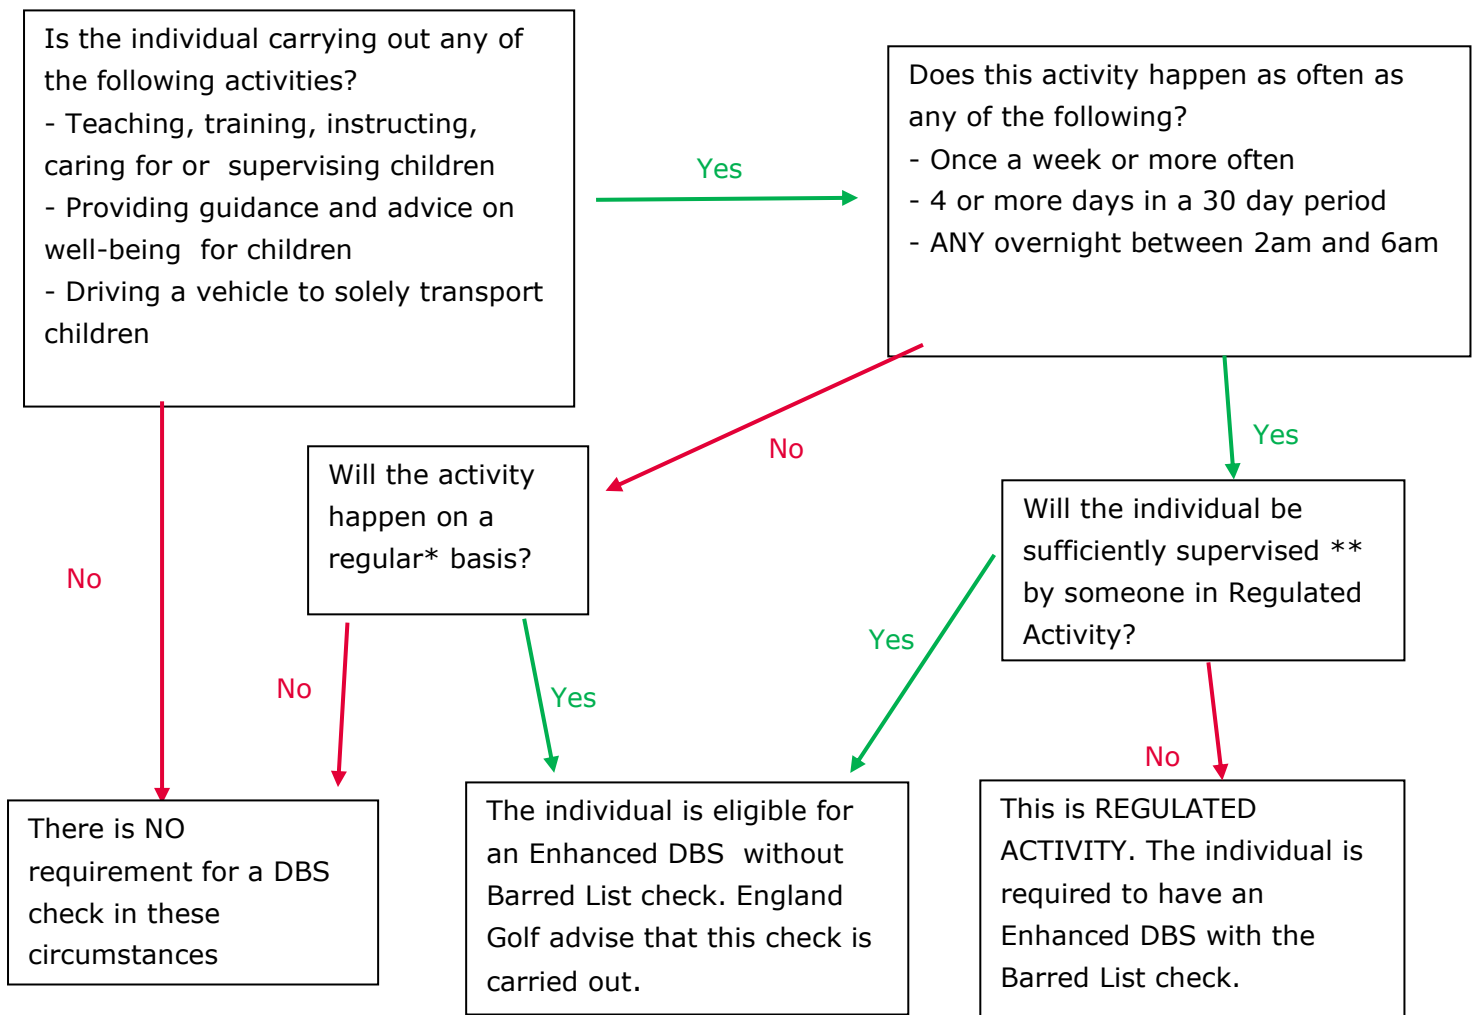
Is the individual carrying out any of the following activities?
- Teaching, training, instructing, caring for or supervising children
- Providing guidance and advice on well-being for children
- Driving a vehicle to solely transport children

Yes

Does this activity happen as often as any of the following?
- Once a week or more often
- 4 or more days in a 30 day period
- ANY overnight between 2am and 6am

No

Yes

Will the activity happen on a regular* basis?

Will the individual be sufficiently supervised ** by someone in Regulated Activity?

No

No

Yes

Yes

No

There is NO requirement for a DBS check in these circumstances

The individual is eligible for an Enhanced DBS without Barred List check. England Golf advise that this check is carried out.

This is REGULATED ACTIVITY. The individual is required to have an Enhanced DBS with the Barred List check.